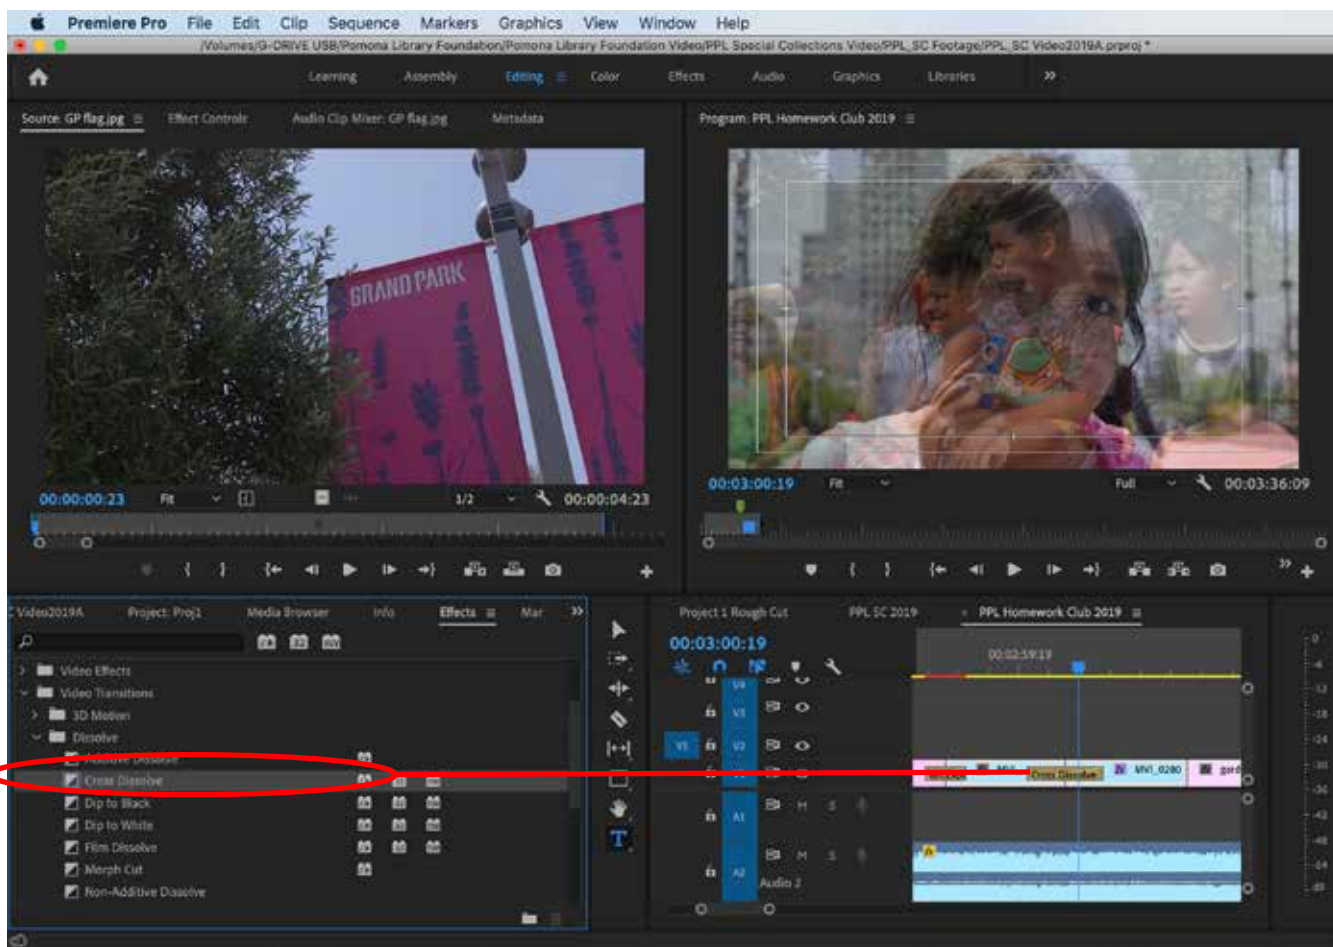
Premiere Pro File Edit Clip Sequence Markers Graphics View Window Help

/Volumes/G-DRIVE USB/Pomona Library Foundation/Pomona Library Foundation Video/PPL Special Collections Video/PPL_SC Footage/PPL_SC Video2019A.prproj *

Learning Assembly Editing Color Effects Audio Graphics Libraries »

Source: GP flag.jpg Effect Controls Audio Clip Mixer: GP flag.jpg Metadata

Program: PPL Homework Club 2019

GRAND PARK

00:00:00:23 Fit 1/2 00:00:04:23

00:03:00:19 Fit Full 00:03:36:09

Video2019A Project: Proj1 Media Browser Info Effects Mar »

Video Effects
Video Transitions
3D Motion
Dissolve
Additive Dissolve
Cross Dissolve
Dip to Black
Dip to White
Film Dissolve
Morph Cut
Non-Additive Dissolve

Project 1 Rough Cut PPL SC 2019 PPL Homework Club 2019

00:03:00:19

00:02:59:19

V4 V3 V1 V2 V1 A1 A2 Audio 2

Cross Dissolve MVI_0280